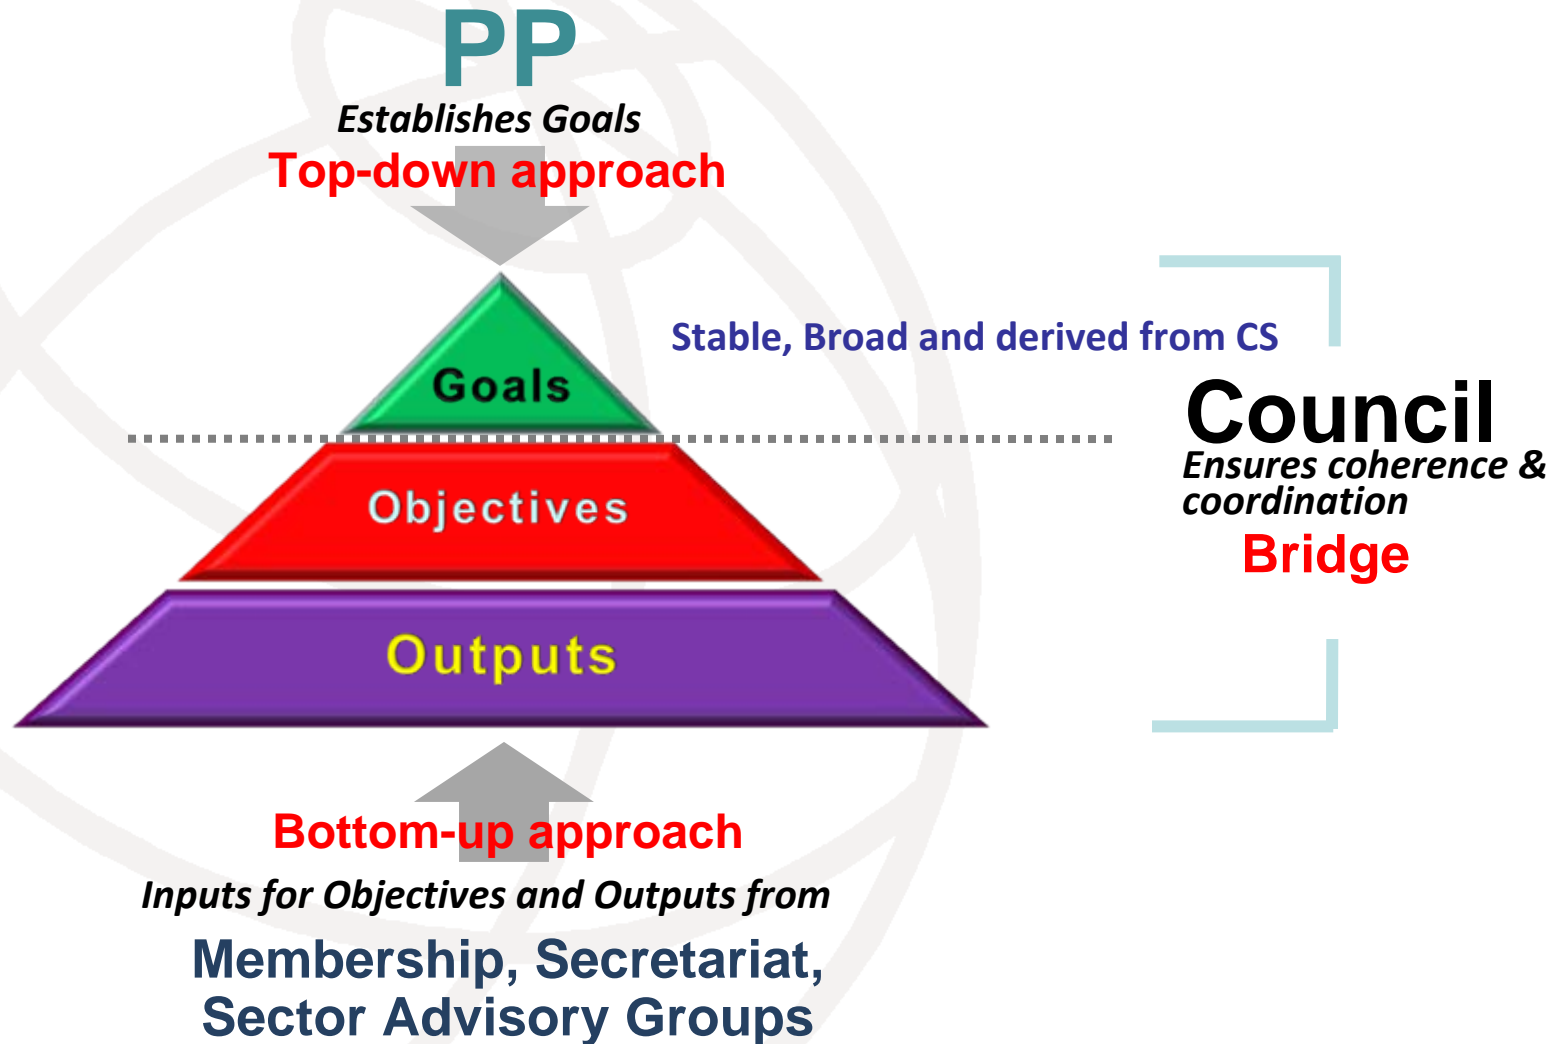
PP
Establishes Goals
Top-down approach

Goals
Objectives
Outputs

Stable, Broad and derived from CS

Council
Ensures coherence & coordination
Bridge

Bottom-up approach
Inputs for Objectives and Outputs from
Membership, Secretariat, Sector Advisory Groups